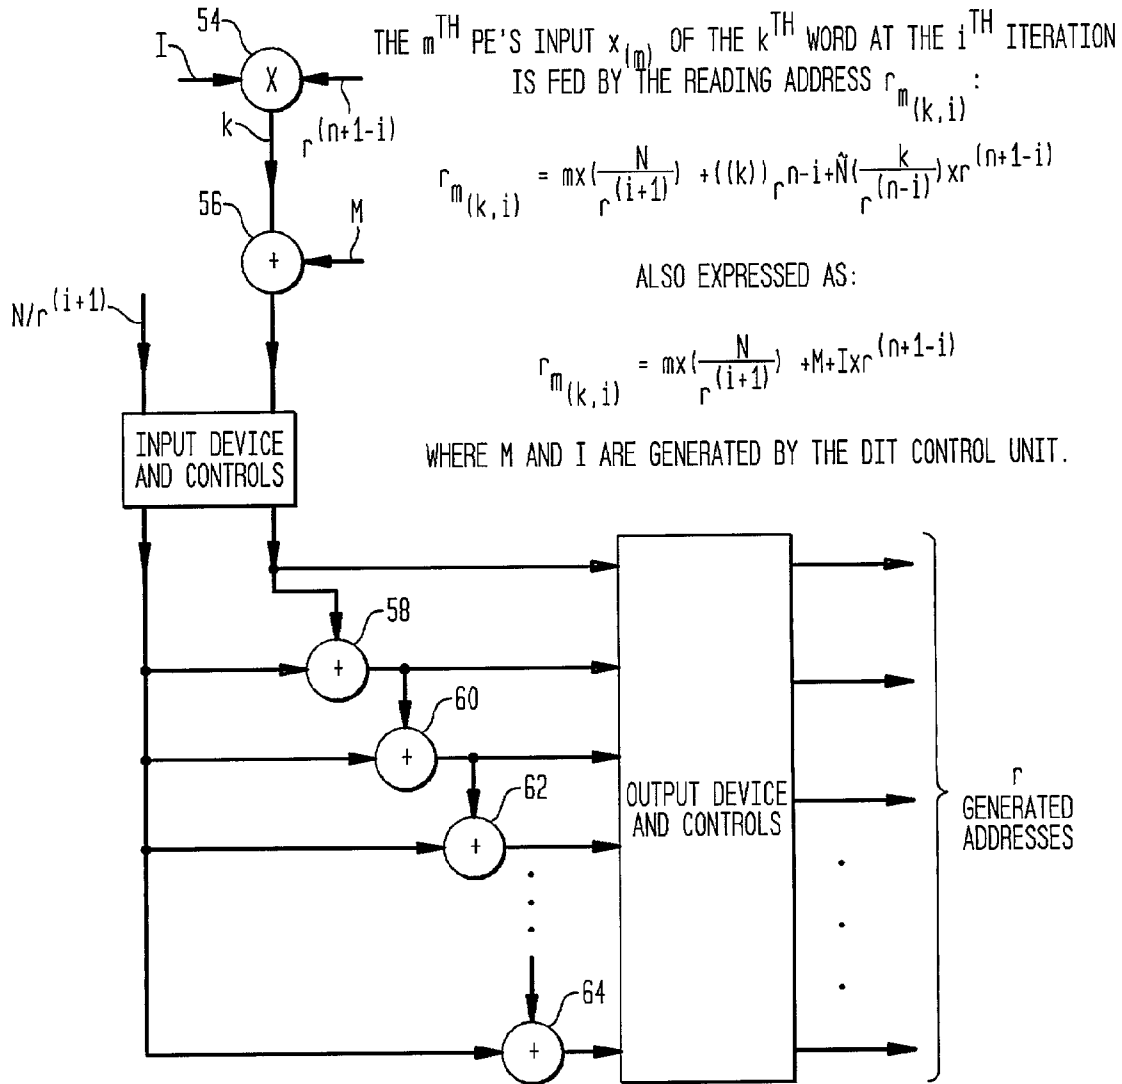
54
I
X
k
$r^{(n+1-i)}$
56
M
+
$N/r^{(i+1)}$

THE $m^{TH}$ PE'S INPUT $x_{(m)}$ OF THE $k^{TH}$ WORD AT THE $i^{TH}$ ITERATION IS FED BY THE READING ADDRESS $r_{m_{(k,i)}}$:

$r_{m_{(k,i)}} = mx(\frac{N}{r^{(i+1)}}) + ((k))_{r^{n-i}} + \tilde{N}(\frac{k}{r^{(n-i)}})xr^{(n+1-i)}$

ALSO EXPRESSED AS:

$r_{m_{(k,i)}} = mx(\frac{N}{r^{(i+1)}}) + M + Ixr^{(n+1-i)}$

WHERE M AND I ARE GENERATED BY THE DIT CONTROL UNIT.

INPUT DEVICE AND CONTROLS

58
+
60
+
62
+
64
+

OUTPUT DEVICE AND CONTROLS

r GENERATED ADDRESSES